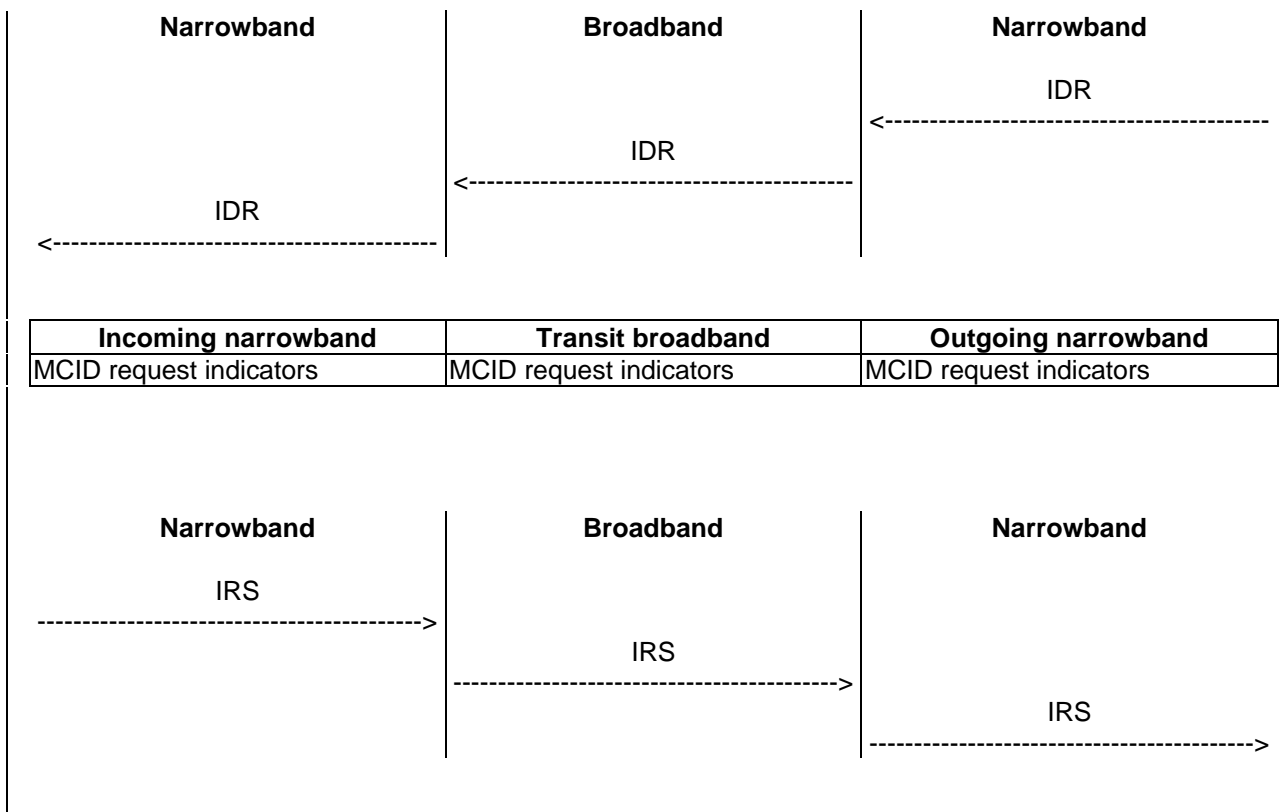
Narrowband

Broadband

Narrowband

IDR
<------------------------------------------

IDR
<------------------------------------------

IDR
<------------------------------------------

| Incoming narrowband | Transit broadband | Outgoing narrowband |
|---|---|---|
| MCID request indicators | MCID request indicators | MCID request indicators |

Narrowband

Broadband

Narrowband

IRS
------------------------------------------>

IRS
------------------------------------------>

IRS
------------------------------------------>